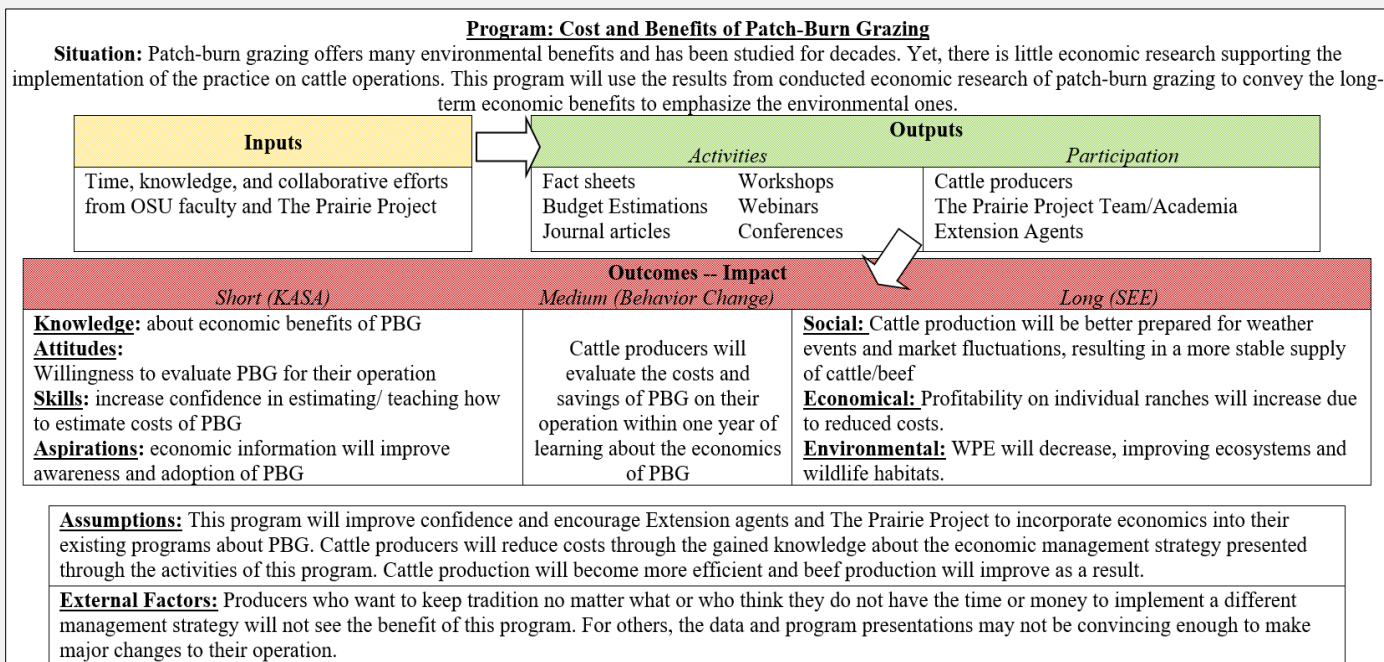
Program: Cost and Benefits of Patch-Burn Grazing

Situation: Patch-burn grazing offers many environmental benefits and has been studied for decades. Yet, there is little economic research supporting the implementation of the practice on cattle operations. This program will use the results from conducted economic research of patch-burn grazing to convey the long-term economic benefits to emphasize the environmental ones.

Inputs

Time, knowledge, and collaborative efforts from OSU faculty and The Prairie Project

Outputs

Activities

Fact sheets
Budget Estimations
Journal articles
Workshops
Webinars
Conferences

Participation

Cattle producers
The Prairie Project Team/Academia
Extension Agents

Outcomes -- Impact

| Short (KASA) | Medium (Behavior Change) | Long (SEE) |
|---|---|---|
| Knowledge: about economic benefits of PBG<br>Attitudes:<br>Willingness to evaluate PBG for their operation<br>Skills: increase confidence in estimating/ teaching how to estimate costs of PBG<br>Aspirations: economic information will improve awareness and adoption of PBG | Cattle producers will evaluate the costs and savings of PBG on their operation within one year of learning about the economics of PBG | Social: Cattle production will be better prepared for weather events and market fluctuations, resulting in a more stable supply of cattle/beef<br>Economical: Profitability on individual ranches will increase due to reduced costs.<br>Environmental: WPE will decrease, improving ecosystems and wildlife habitats. |

Assumptions: This program will improve confidence and encourage Extension agents and The Prairie Project to incorporate economics into their existing programs about PBG. Cattle producers will reduce costs through the gained knowledge about the economic management strategy presented through the activities of this program. Cattle production will become more efficient and beef production will improve as a result.

External Factors: Producers who want to keep tradition no matter what or who think they do not have the time or money to implement a different management strategy will not see the benefit of this program. For others, the data and program presentations may not be convincing enough to make major changes to their operation.